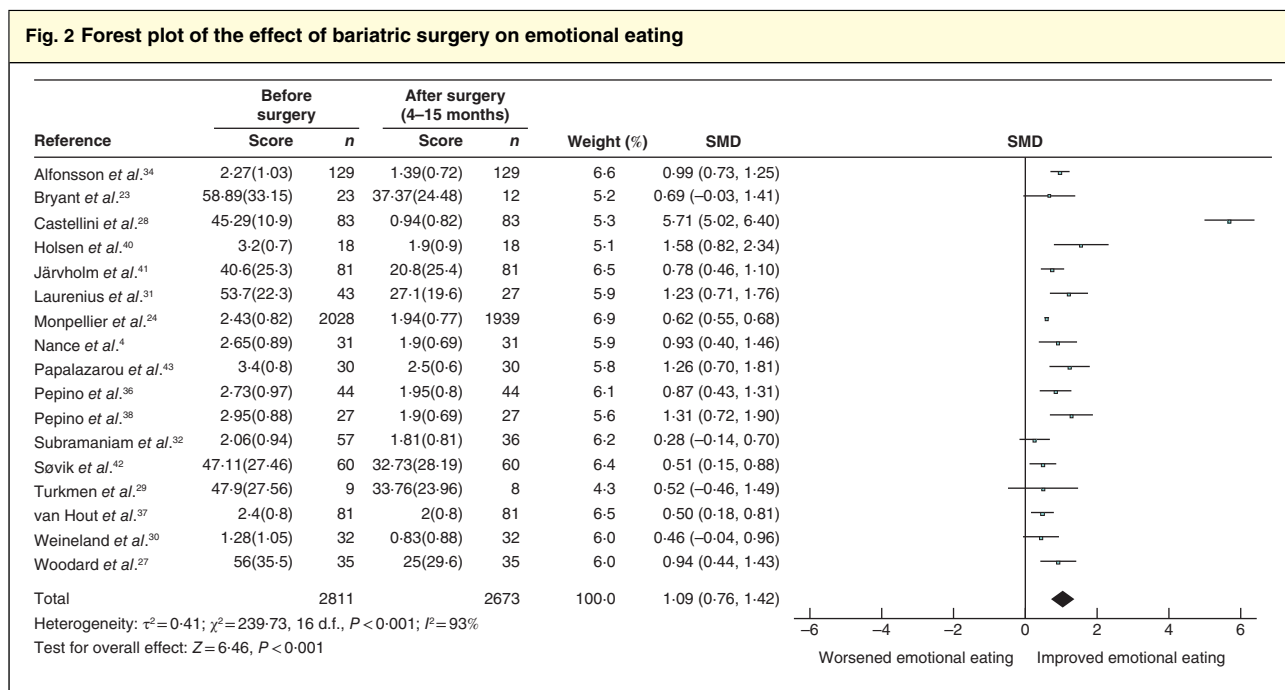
**Fig. 2 Forest plot of the effect of bariatric surgery on emotional eating**

| Reference | Before surgery Score | Before surgery *n* | After surgery (4–15 months) Score | After surgery (4–15 months) *n* | Weight (%) | SMD |
|---|---|---|---|---|---|---|
| Alfonsson *et al*.$^{34}$ | 2·27(1·03) | 129 | 1·39(0·72) | 129 | 6·6 | 0·99 (0·73, 1·25) |
| Bryant *et al*.$^{23}$ | 58·89(33·15) | 23 | 37·37(24·48) | 12 | 5·2 | 0·69 (–0·03, 1·41) |
| Castellini *et al*.$^{28}$ | 45·29(10·9) | 83 | 0·94(0·82) | 83 | 5·3 | 5·71 (5·02, 6·40) |
| Holsen *et al*.$^{40}$ | 3·2(0·7) | 18 | 1·9(0·9) | 18 | 5·1 | 1·58 (0·82, 2·34) |
| Järvholm *et al*.$^{41}$ | 40·6(25·3) | 81 | 20·8(25·4) | 81 | 6·5 | 0·78 (0·46, 1·10) |
| Laurenius *et al*.$^{31}$ | 53·7(22·3) | 43 | 27·1(19·6) | 27 | 5·9 | 1·23 (0·71, 1·76) |
| Monpellier *et al*.$^{24}$ | 2·43(0·82) | 2028 | 1·94(0·77) | 1939 | 6·9 | 0·62 (0·55, 0·68) |
| Nance *et al*.$^{4}$ | 2·65(0·89) | 31 | 1·9(0·69) | 31 | 5·9 | 0·93 (0·40, 1·46) |
| Papalazarou *et al*.$^{43}$ | 3·4(0·8) | 30 | 2·5(0·6) | 30 | 5·8 | 1·26 (0·70, 1·81) |
| Pepino *et al*.$^{36}$ | 2·73(0·97) | 44 | 1·95(0·8) | 44 | 6·1 | 0·87 (0·43, 1·31) |
| Pepino *et al*.$^{38}$ | 2·95(0·88) | 27 | 1·9(0·69) | 27 | 5·6 | 1·31 (0·72, 1·90) |
| Subramaniam *et al*.$^{32}$ | 2·06(0·94) | 57 | 1·81(0·81) | 36 | 6·2 | 0·28 (–0·14, 0·70) |
| Søvik *et al*.$^{42}$ | 47·11(27·46) | 60 | 32·73(28·19) | 60 | 6·4 | 0·51 (0·15, 0·88) |
| Turkmen *et al*.$^{29}$ | 47·9(27·56) | 9 | 33·76(23·96) | 8 | 4·3 | 0·52 (–0·46, 1·49) |
| van Hout *et al*.$^{37}$ | 2·4(0·8) | 81 | 2(0·8) | 81 | 6·5 | 0·50 (0·18, 0·81) |
| Weineland *et al*.$^{30}$ | 1·28(1·05) | 32 | 0·83(0·88) | 32 | 6·0 | 0·46 (–0·04, 0·96) |
| Woodard *et al*.$^{27}$ | 56(35·5) | 35 | 25(29·6) | 35 | 6·0 | 0·94 (0·44, 1·43) |
| Total | | 2811 | | 2673 | 100·0 | 1·09 (0·76, 1·42) |

Heterogeneity: $\tau^2 = 0·41$; $\chi^2 = 239·73$, 16 d.f., $P < 0·001$; $I^2 = 93\%$
Test for overall effect: $Z = 6·46$, $P < 0·001$

SMD

–6 –4 –2 0 2 4 6

Worsened emotional eating Improved emotional eating